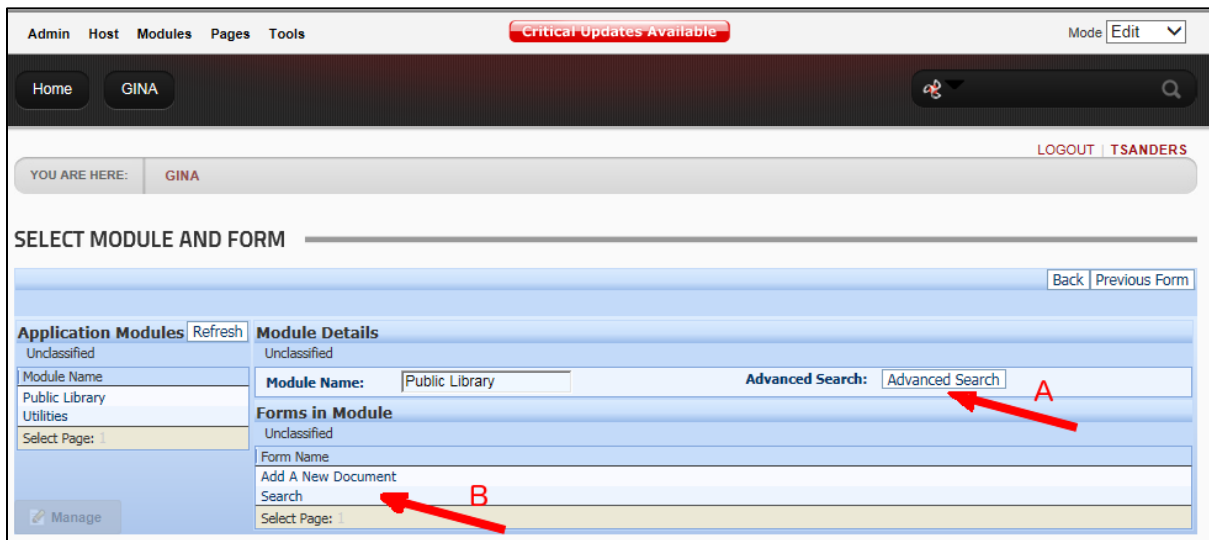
Admin Host Modules Pages Tools

Critical Updates Available

Mode Edit

Home GINA

LOGOUT | TSANDERS

YOU ARE HERE: GINA

SELECT MODULE AND FORM

Back Previous Form

Application Modules Refresh
Unclassified

Module Name
Public Library
Utilities
Select Page: 1

Module Details
Unclassified

Module Name: Public Library
Advanced Search: Advanced Search

A

Forms in Module
Unclassified

Form Name
Add A New Document
Search

B

Select Page: 1

Manage